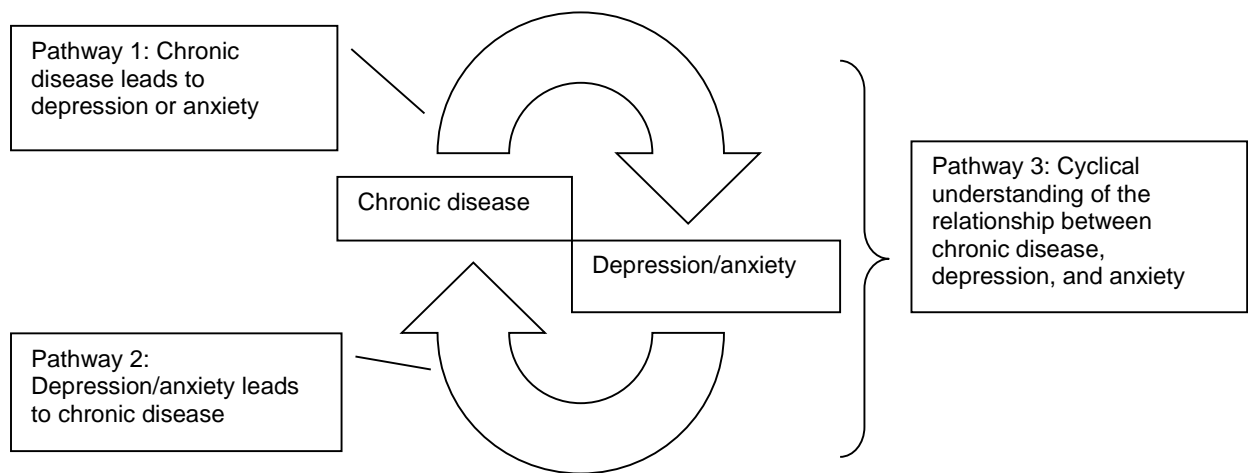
Pathway 1: Chronic disease leads to depression or anxiety

Chronic disease

Depression/anxiety

Pathway 3: Cyclical understanding of the relationship between chronic disease, depression, and anxiety

Pathway 2: Depression/anxiety leads to chronic disease